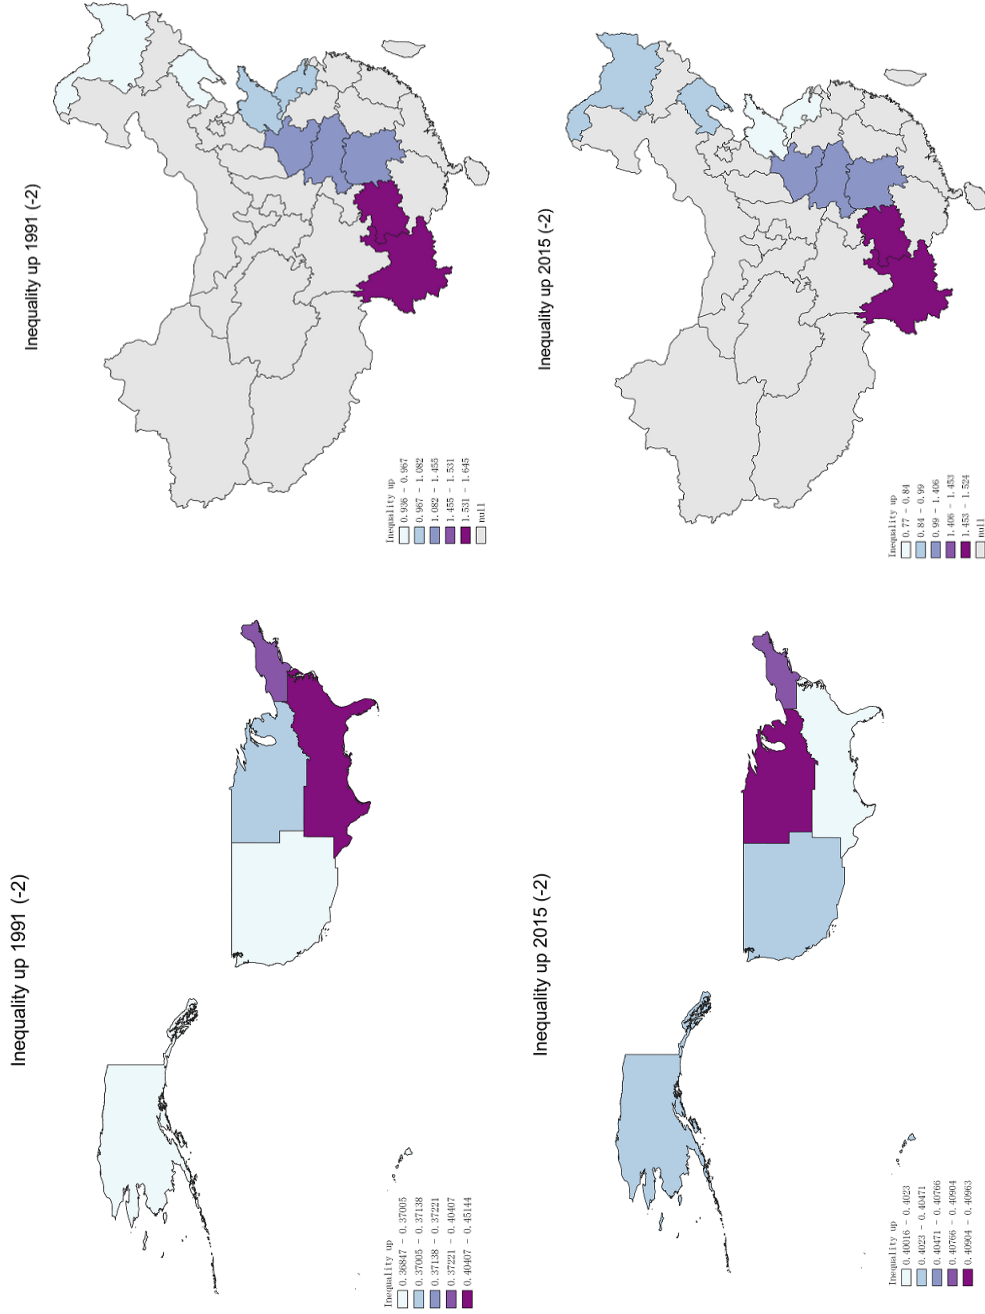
Inequality up 1991 (-2)

Inequality up
0.936 - 0.967
0.967 - 1.082
1.082 - 1.455
1.455 - 1.531
1.531 - 1.645
null

Inequality up 2015 (-2)

Inequality up
0.77 - 0.84
0.84 - 0.99
0.99 - 1.406
1.406 - 1.453
1.453 - 1.524
null

Inequality up 1991 (-2)

Inequality up
0.36847 - 0.37005
0.37005 - 0.37138
0.37138 - 0.37221
0.37221 - 0.40407
0.40407 - 0.45144

Inequality up 2015 (-2)

Inequality up
0.40016 - 0.4023
0.4023 - 0.40471
0.40471 - 0.40766
0.40766 - 0.40904
0.40904 - 0.40963